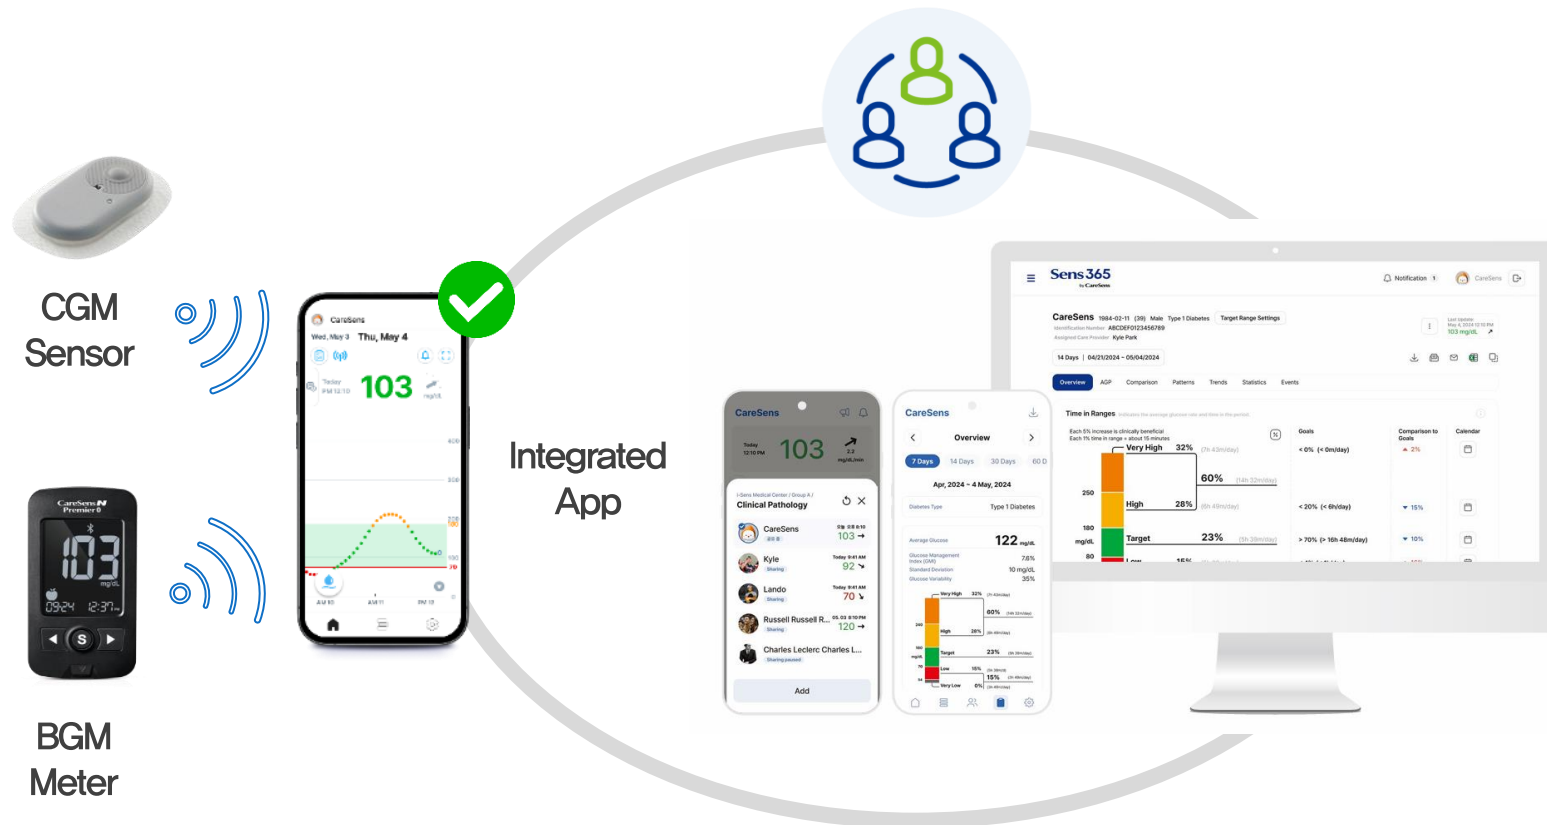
CGM Sensor

BGM Meter

CareSens N Premier

103

09:24 12:37

CareSens

Wed, May 3 Thu, May 4

103

Integrated App

CareSens

103

Clinical Pathology

CareSens 103

Kyle 92

Lando 70

Russell Russell R... 120

Charles Leclerc Charles L...

Add

CareSens

Overview

7 Days 14 Days 30 Days

Apr, 2024 ~ 4 May, 2024

Type 1 Diabetes

122 mg/dL

Very High 32%

60%

High 28%

Target 23%

Low 15%

15%

Very Low 0%

Sens365 by CareSens

Notification 1 CareSens

CareSens 1984-02-11 (39) Male Type 1 Diabetes Target Range Settings

Identification Number ABCDEF0123456789

Assigned Care Provider Kyle Park

14 Days | 04/21/2024 ~ 05/04/2024

103 mg/dL

Overview AGP Comparison Patterns Trends Statistics Events

Time in Ranges

Goals

Comparison to Goals

Calendar

Very High 32%

60%

High 28%

Target 23%

< 0% (< 0m/day)

< 20% (< 6h/day)

> 70% (> 16h 48m/day)

250

180

mg/dL

80